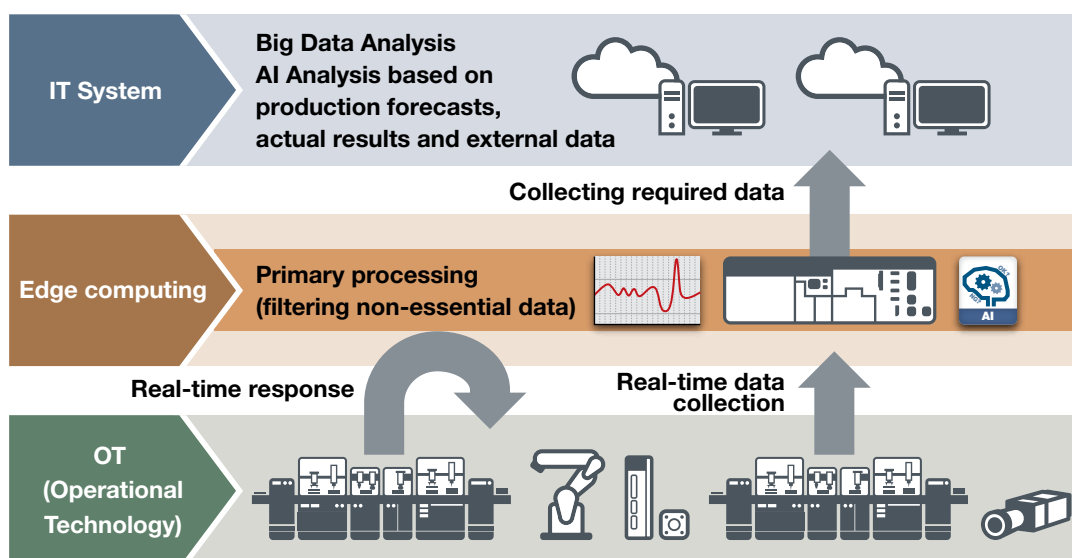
IT System

Big Data Analysis
AI Analysis based on production forecasts, actual results and external data

Collecting required data

Edge computing

Primary processing (filtering non-essential data)

AI

Real-time response

Real-time data collection

OT (Operational Technology)